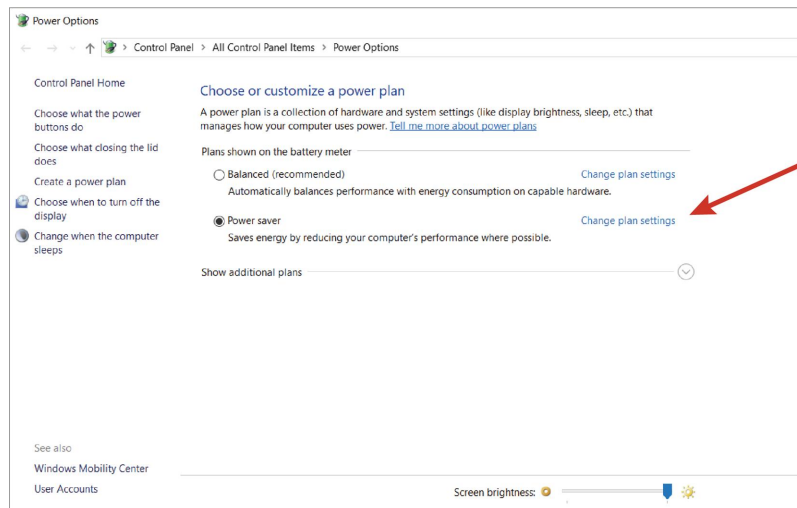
Power Options

Control Panel > All Control Panel Items > Power Options

Control Panel Home

Choose what the power buttons do

Choose what closing the lid does

Create a power plan

Choose when to turn off the display

Change when the computer sleeps

See also

Windows Mobility Center

User Accounts

Choose or customize a power plan

A power plan is a collection of hardware and system settings (like display brightness, sleep, etc.) that manages how your computer uses power. Tell me more about power plans

Plans shown on the battery meter

Balanced (recommended)
Change plan settings
Automatically balances performance with energy consumption on capable hardware.

Power saver
Change plan settings
Saves energy by reducing your computer's performance where possible.

Show additional plans

Screen brightness: